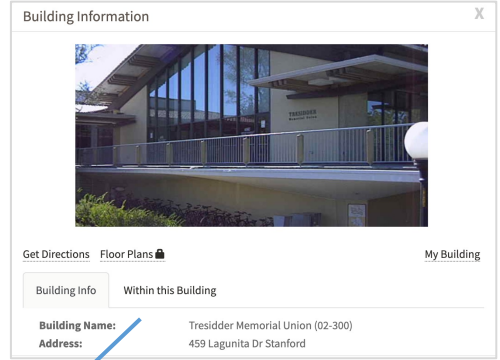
Building Information

X

TRESIDDER Memorial Union

Get Directions Floor Plans

My Building

Building Info

Within this Building

| Building Name: | Tresidder Memorial Union (02-300) |
|---|---|
| Address: | 459 Lagunita Dr Stanford |